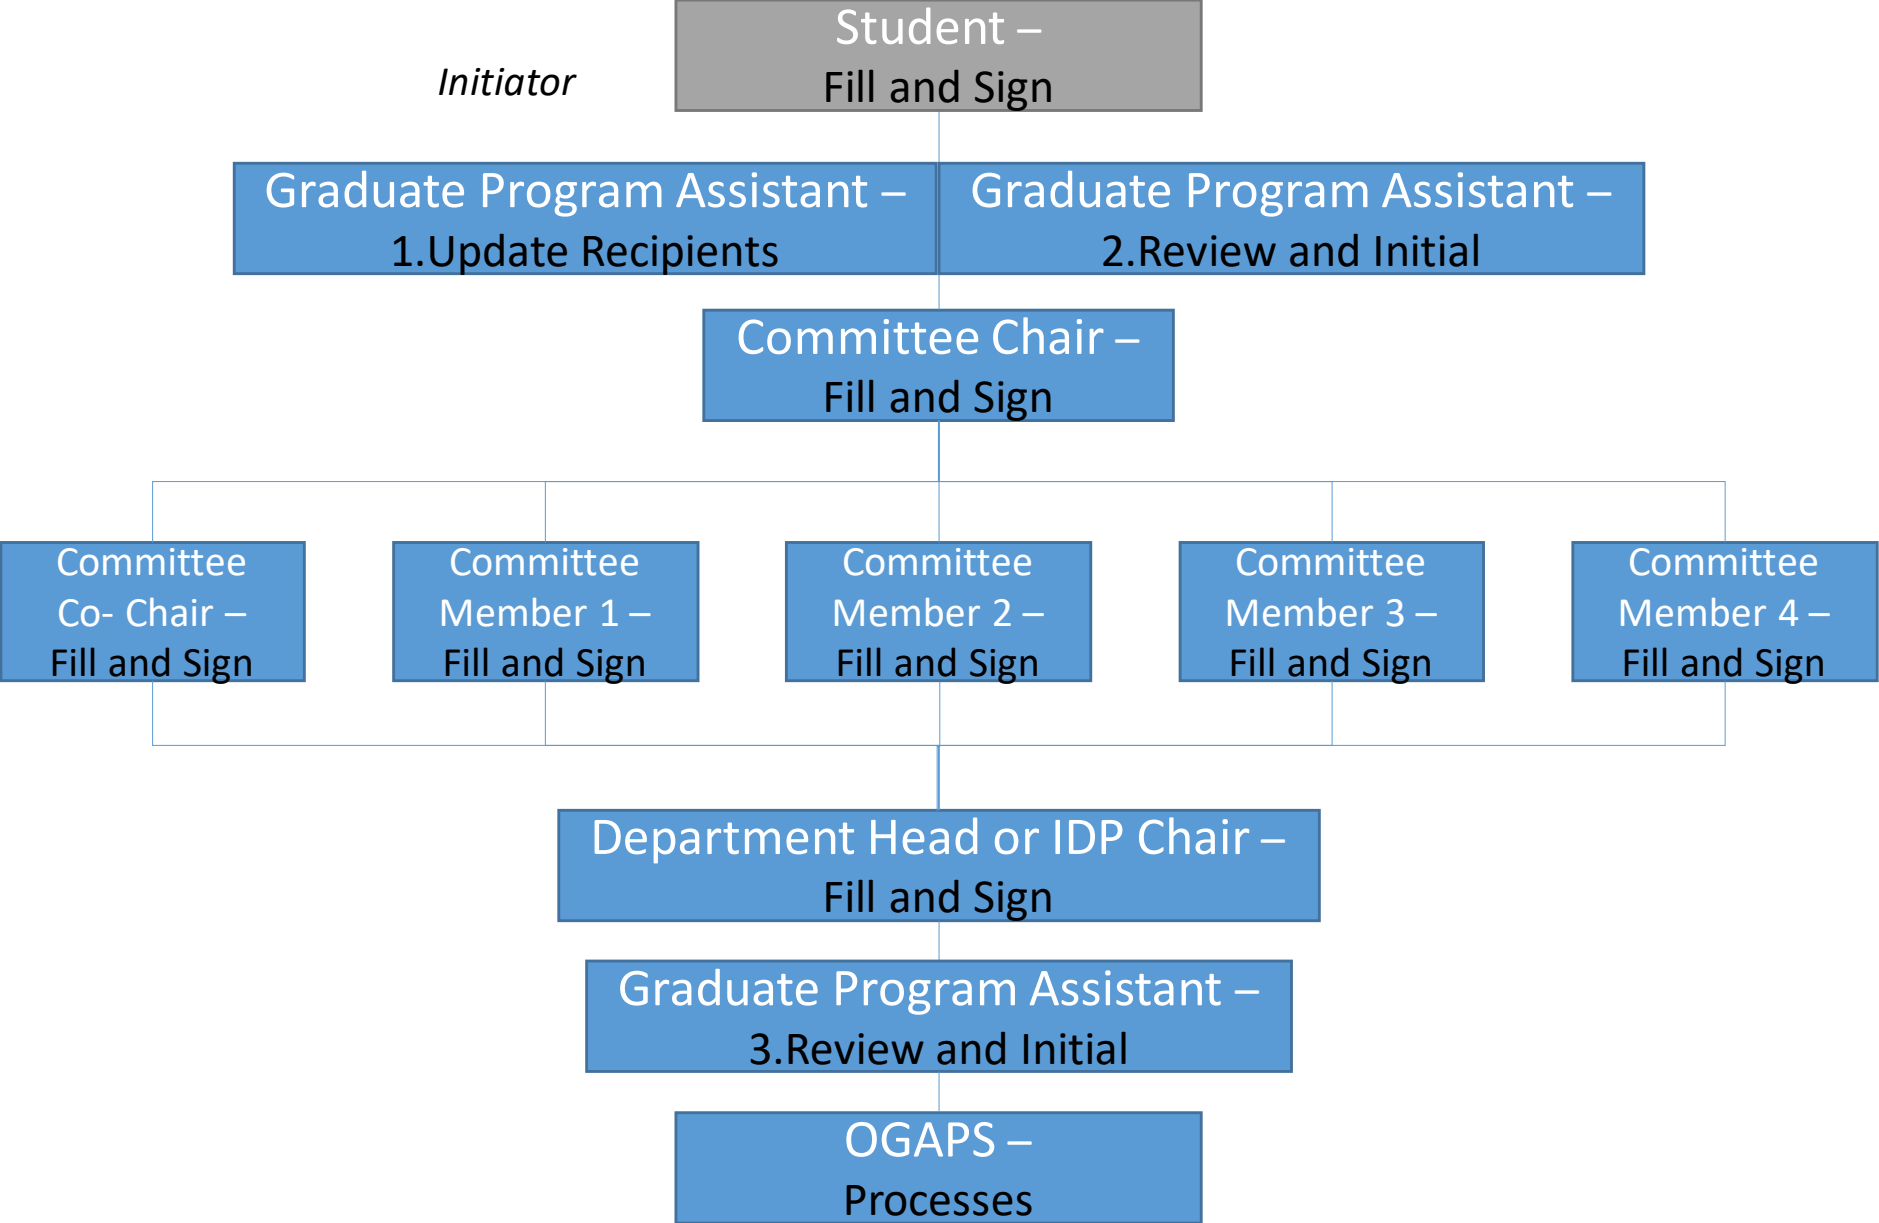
Initiator

Student –
Fill and Sign

Graduate Program Assistant –
1.Update Recipients

Graduate Program Assistant –
2.Review and Initial

Committee Chair –
Fill and Sign

Committee Co- Chair –
Fill and Sign

Committee Member 1 –
Fill and Sign

Committee Member 2 –
Fill and Sign

Committee Member 3 –
Fill and Sign

Committee Member 4 –
Fill and Sign

Department Head or IDP Chair –
Fill and Sign

Graduate Program Assistant –
3.Review and Initial

OGAPS –
Processes